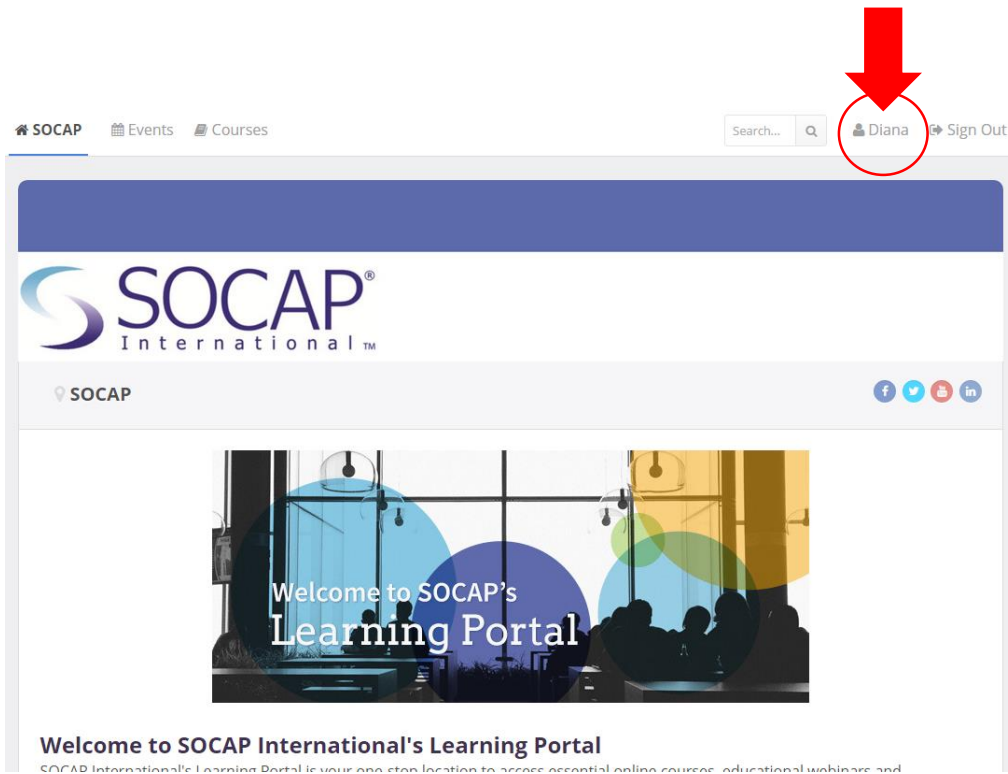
SOCAP Events Courses Search... Diana Sign Out

SOCAP® International™

SOCAP

Welcome to SOCAP's Learning Portal

Welcome to SOCAP International's Learning Portal

SOCAP International's Learning Portal is your one-stop location to access essential online courses, educational webinars and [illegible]